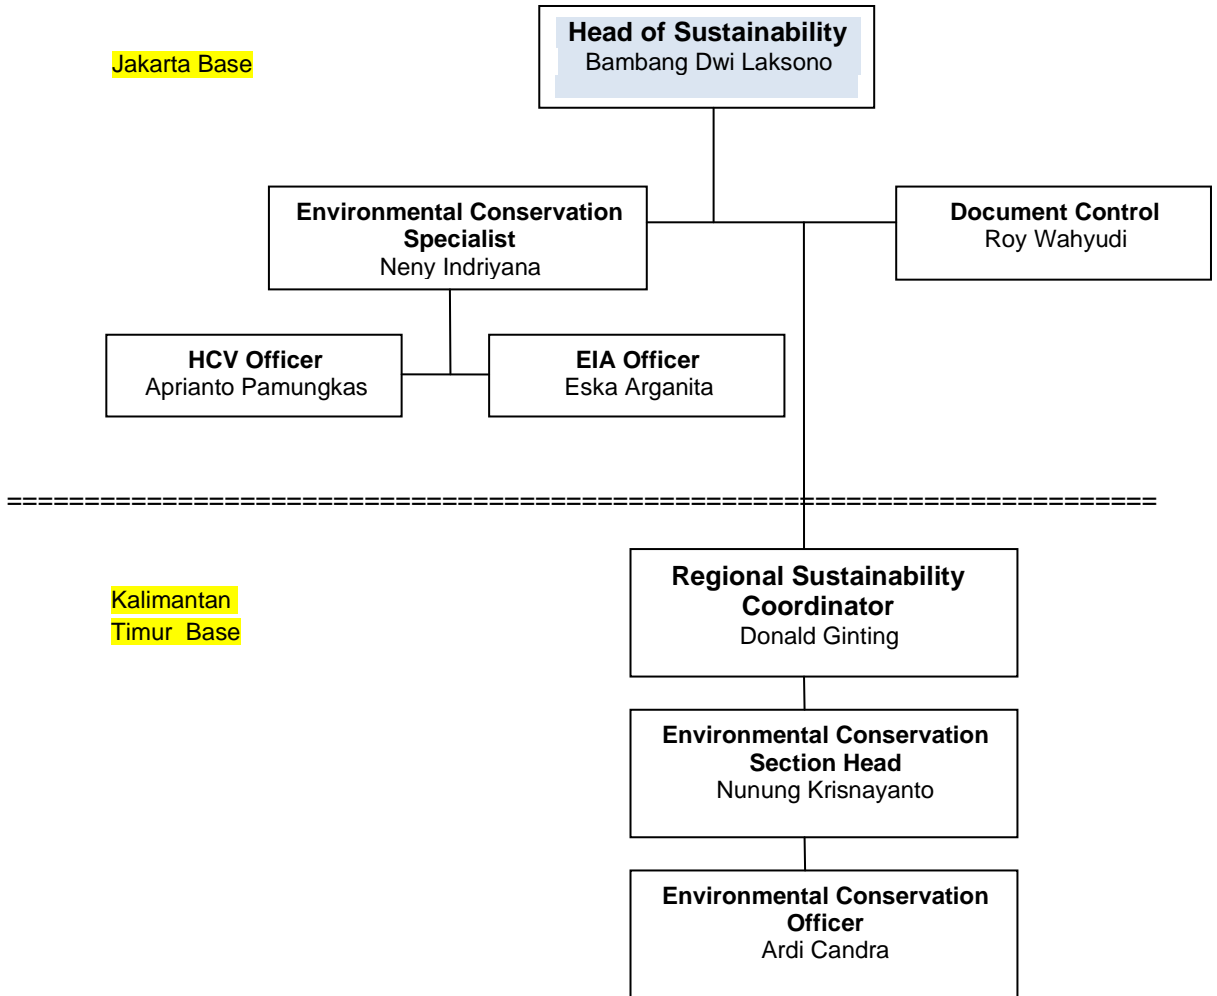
Jakarta Base

Head of Sustainability
Bambang Dwi Laksono

Environmental Conservation Specialist
Neny Indriyana

Document Control
Roy Wahyudi

HCV Officer
Aprianto Pamungkas

EIA Officer
Eska Arganita

==========================================================================

Kalimantan Timur Base

Regional Sustainability Coordinator
Donald Ginting

Environmental Conservation Section Head
Nunung Krisnayanto

Environmental Conservation Officer
Ardi Candra